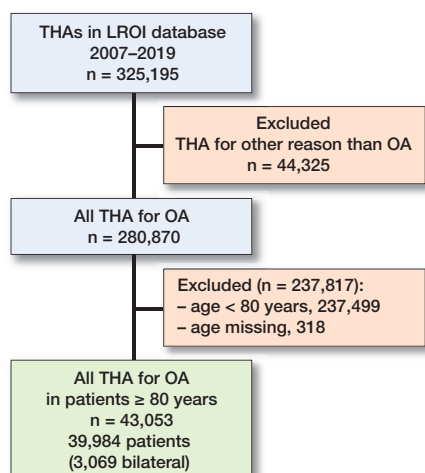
THAs in LROI database
2007–2019
n = 325,195

Excluded
THA for other reason than OA
n = 44,325

All THA for OA
n = 280,870

Excluded (n = 237,817):
– age < 80 years, 237,499
– age missing, 318

All THA for OA
in patients ≥ 80 years
n = 43,053
39,984 patients
(3,069 bilateral)